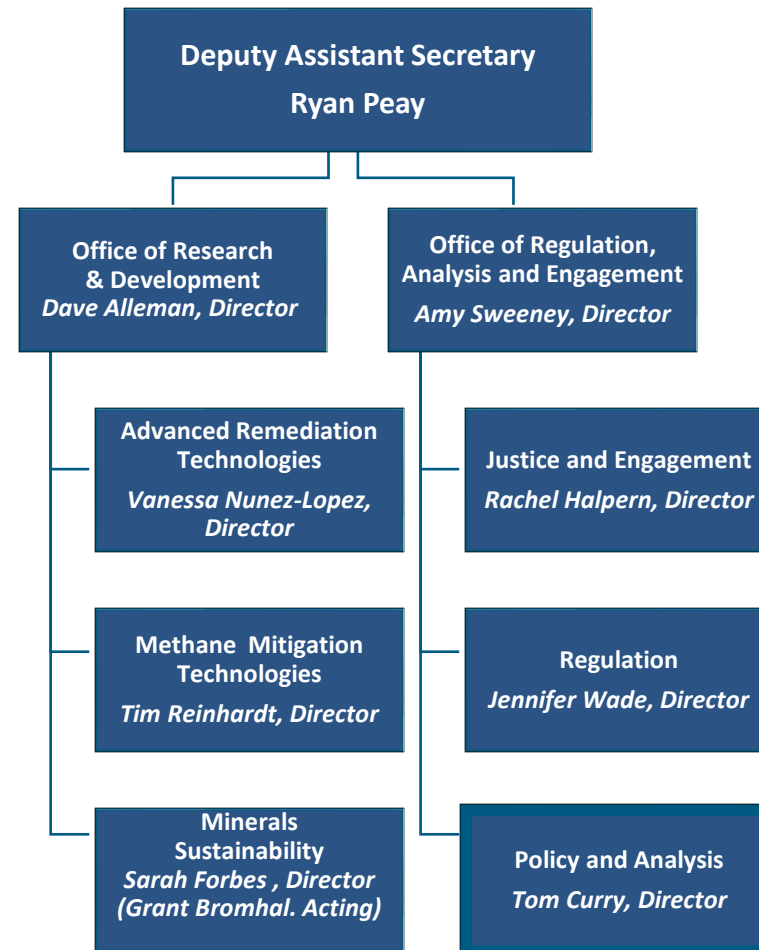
Deputy Assistant Secretary
Ryan Peay

Office of Research & Development
Dave Alleman, Director

Office of Regulation, Analysis and Engagement
Amy Sweeney, Director

Advanced Remediation Technologies
Vanessa Nunez-Lopez, Director

Methane Mitigation Technologies
Tim Reinhardt, Director

Minerals Sustainability
Sarah Forbes , Director
(Grant Bromhal. Acting)

Justice and Engagement
Rachel Halpern, Director

Regulation
Jennifer Wade, Director

Policy and Analysis
Tom Curry, Director